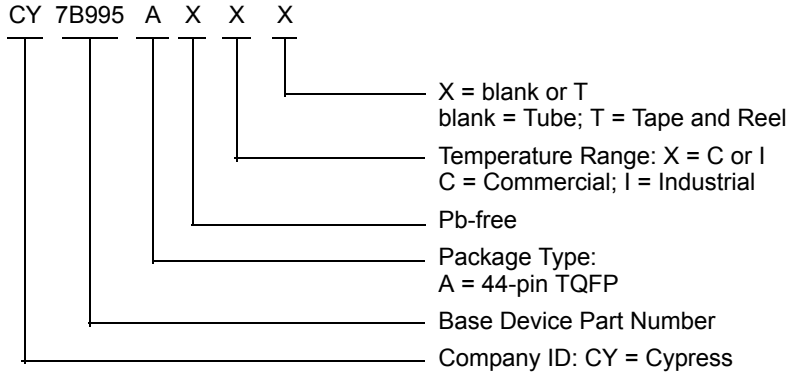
CY 7B995 A X X X

X = blank or T
blank = Tube; T = Tape and Reel

Temperature Range: X = C or I
C = Commercial; I = Industrial

Pb-free

Package Type:
A = 44-pin TQFP

Base Device Part Number

Company ID: CY = Cypress